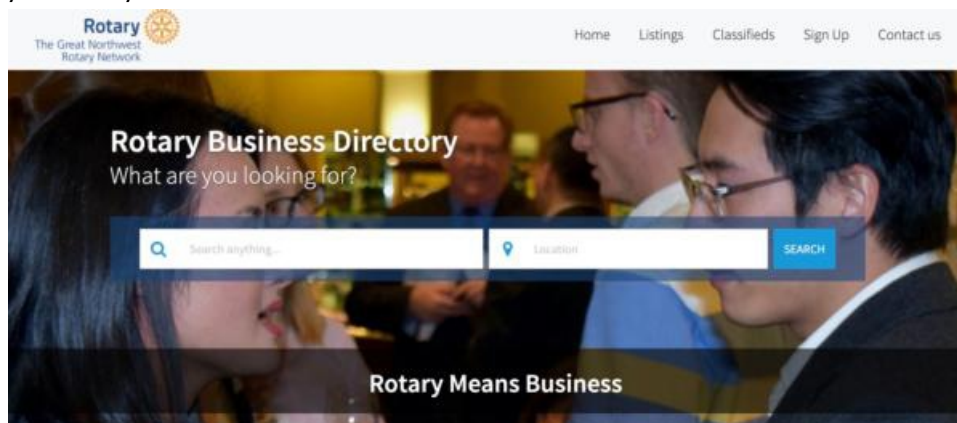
Rotary
The Great Northwest Rotary Network

Home Listings Classifieds Sign Up Contact us

Rotary Business Directory
What are you looking for?

Search anything...

Location

SEARCH

Rotary Means Business